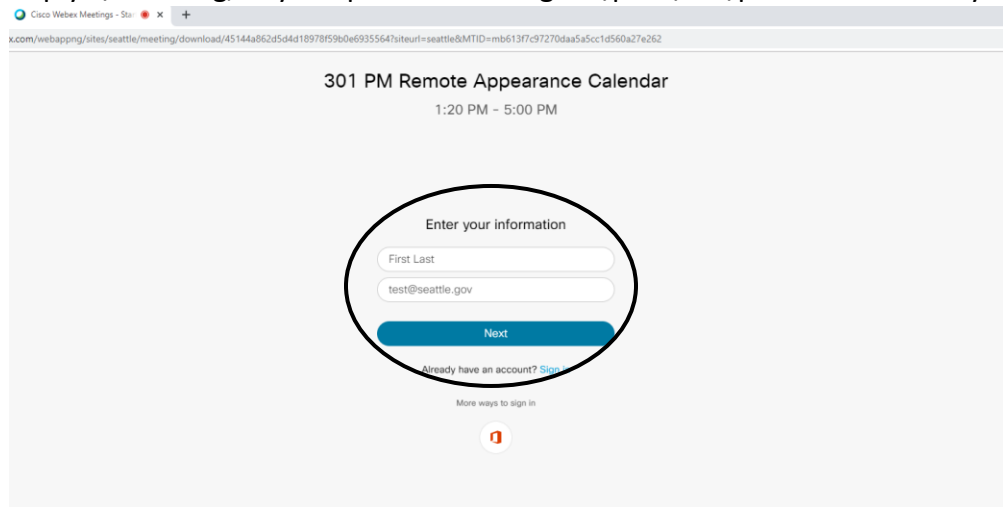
Cisco Webex Meetings - Sta ×
+

x.com/webappng/sites/seattle/meeting/download/45144a862d5d4d18978f59b0e6935564?siteurl=seattle&MTID=mb613f7c97270daa5a5cc1d560a27e262

301 PM Remote Appearance Calendar
1:20 PM - 5:00 PM

Enter your information

First Last

test@seattle.gov

Next

Already have an account? Sign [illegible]

More ways to sign in